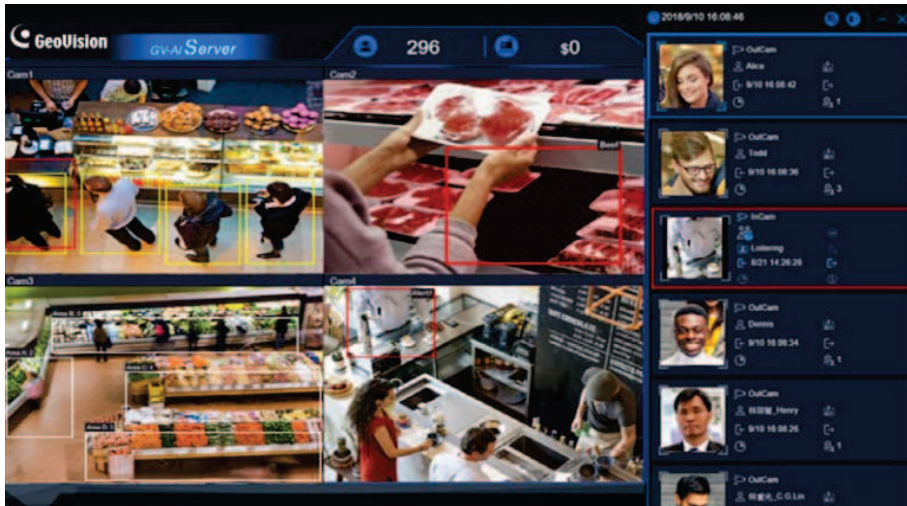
GeoVision GV-AI Server

296

$0

2018/9/10 16:08:46

Cam1

Cam2

Beef

Cam3

Area B

Area A

Area C

Area D

Cam4

Alert

OutCam
Alice
9/10 16:08:42
1

OutCam
Todd
9/10 16:08:36
3

InCam
Loitering
8/21 14:26:26

OutCam
Dennis
9/10 16:08:34
1

OutCam
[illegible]_Henry
9/10 16:08:26
1

OutCam
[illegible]_C.G.Lin